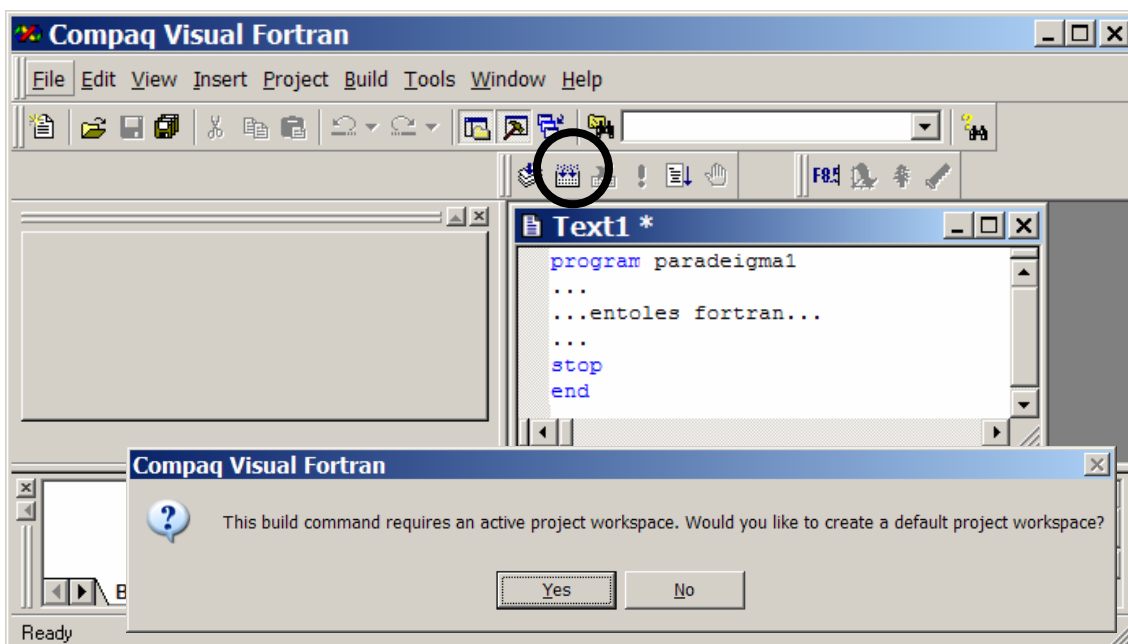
Compaq Visual Fortran

File Edit View Insert Project Build Tools Window Help

Text1 *

program paradeigma1
...
...entoles fortran...
...
stop
end

Compaq Visual Fortran

This build command requires an active project workspace. Would you like to create a default project workspace?

Yes No

B

Ready